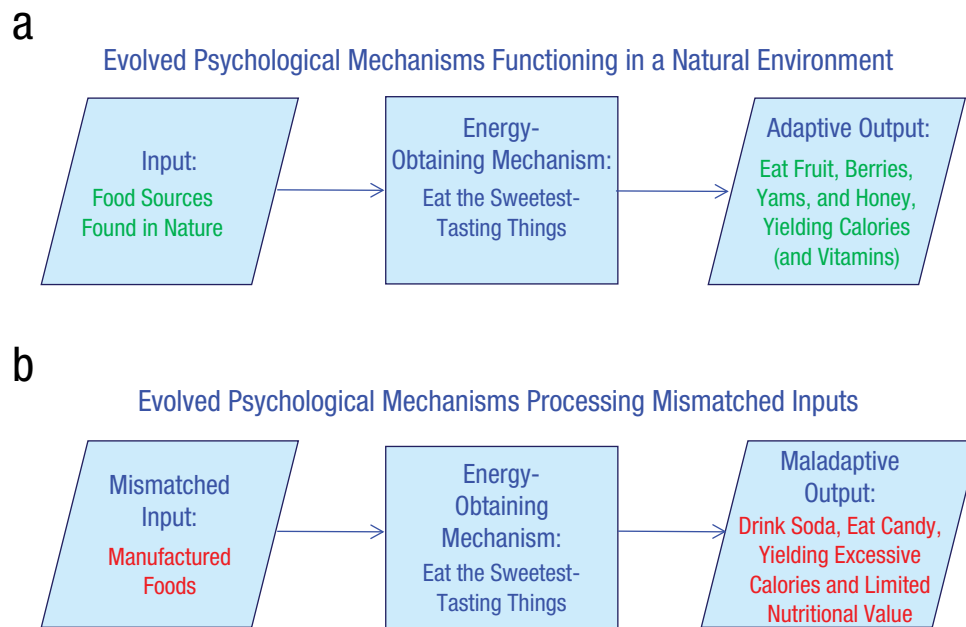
a

Evolved Psychological Mechanisms Functioning in a Natural Environment

Input:
Food Sources Found in Nature

Energy-Obtaining Mechanism:
Eat the Sweetest-Tasting Things

Adaptive Output:
Eat Fruit, Berries, Yams, and Honey, Yielding Calories (and Vitamins)

b

Evolved Psychological Mechanisms Processing Mismatched Inputs

Mismatched Input:
Manufactured Foods

Energy-Obtaining Mechanism:
Eat the Sweetest-Tasting Things

Maladaptive Output:
Drink Soda, Eat Candy, Yielding Excessive Calories and Limited Nutritional Value